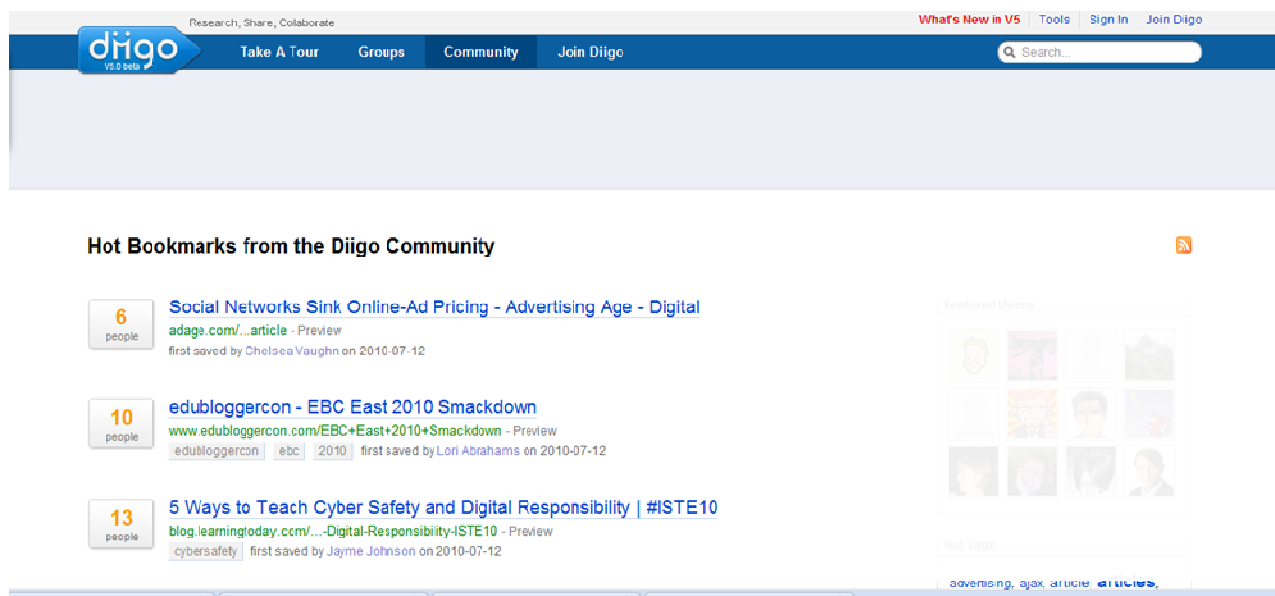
Research, Share, Collaborate

What's New in V5 Tools Sign In Join Diigo

diigo V5.0 beta

Take A Tour Groups Community Join Diigo

Search...

Hot Bookmarks from the Diigo Community

6 people

Social Networks Sink Online-Ad Pricing - Advertising Age - Digital

adage.com/...article - Preview

first saved by Chelsea Vaughn on 2010-07-12

10 people

edubloggercon - EBC East 2010 Smackdown

www.edubloggercon.com/EBC+East+2010+Smackdown - Preview

edubloggercon ebc 2010 first saved by Lori Abrahams on 2010-07-12

13 people

5 Ways to Teach Cyber Safety and Digital Responsibility | #ISTE10

blog.learningtoday.com/...-Digital-Responsibility-ISTE10 - Preview

cybersafety first saved by Jayme Johnson on 2010-07-12

Featured Users

Hot Tags

advertising, ajax, article articles,